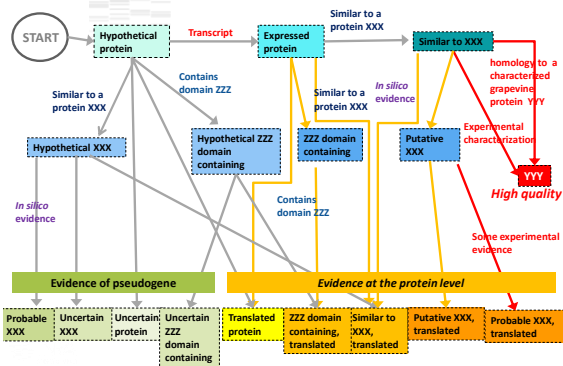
START

Hypothetical protein

Transcript

Expressed protein

Similar to a protein XXX

Similar to XXX

homology to a characterized grapevine protein YYY

Contains domain ZZZ

Similar to a protein XXX

Similar to a protein XXX

In silico evidence

Hypothetical XXX

Hypothetical ZZZ domain containing

ZZZ domain containing

Putative XXX

Experimental characterization

YYY

High quality

In silico evidence

Contains domain ZZZ

Some experimental evidence

Evidence of pseudogene

Evidence at the protein level

Probable XXX

Uncertain XXX

Uncertain protein

Uncertain ZZZ domain containing

Translated protein

ZZZ domain containing, translated

Similar to XXX, translated

Putative XXX, translated

Probable XXX, translated